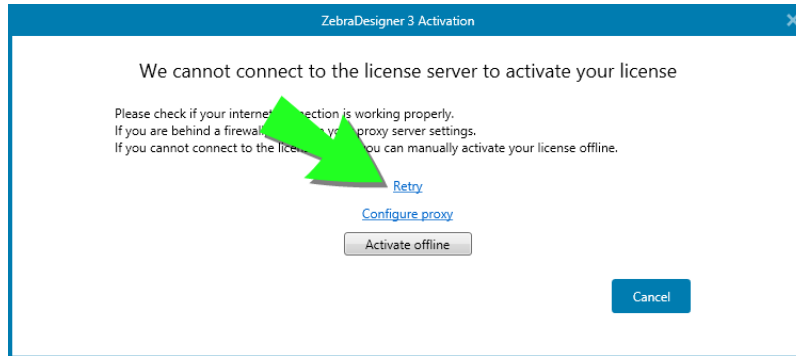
ZebraDesigner 3 Activation

We cannot connect to the license server to activate your license

Please check if your internet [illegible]ection is working properly.
If you are behind a firewall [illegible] y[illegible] proxy server settings.
If you cannot connect to the lice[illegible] you can manually activate your license offline.

Retry

Configure proxy

Activate offline

Cancel